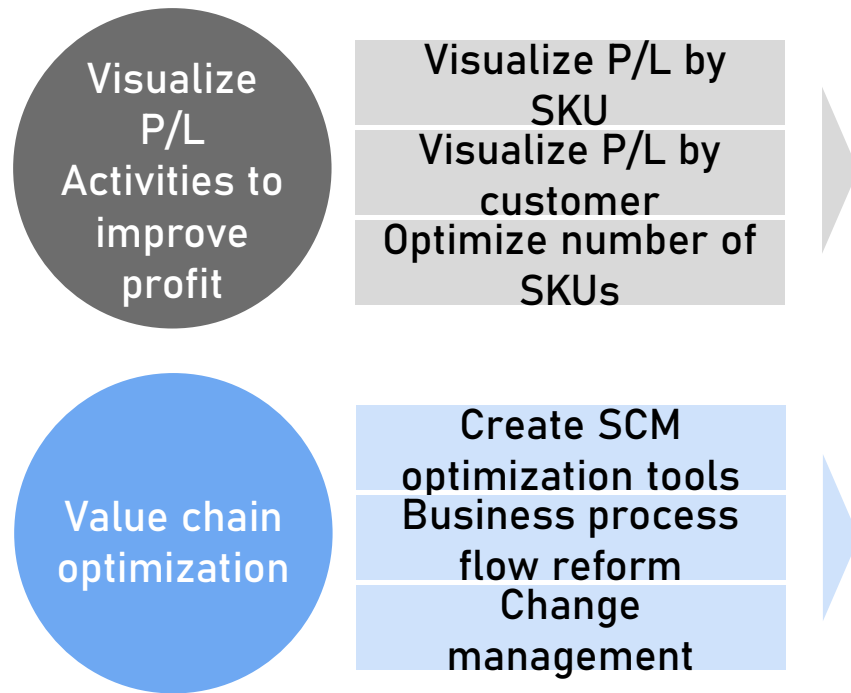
Visualize P/L Activities to improve profit

Visualize P/L by SKU

Visualize P/L by customer

Optimize number of SKUs

Value chain optimization

Create SCM optimization tools

Business process flow reform

Change management